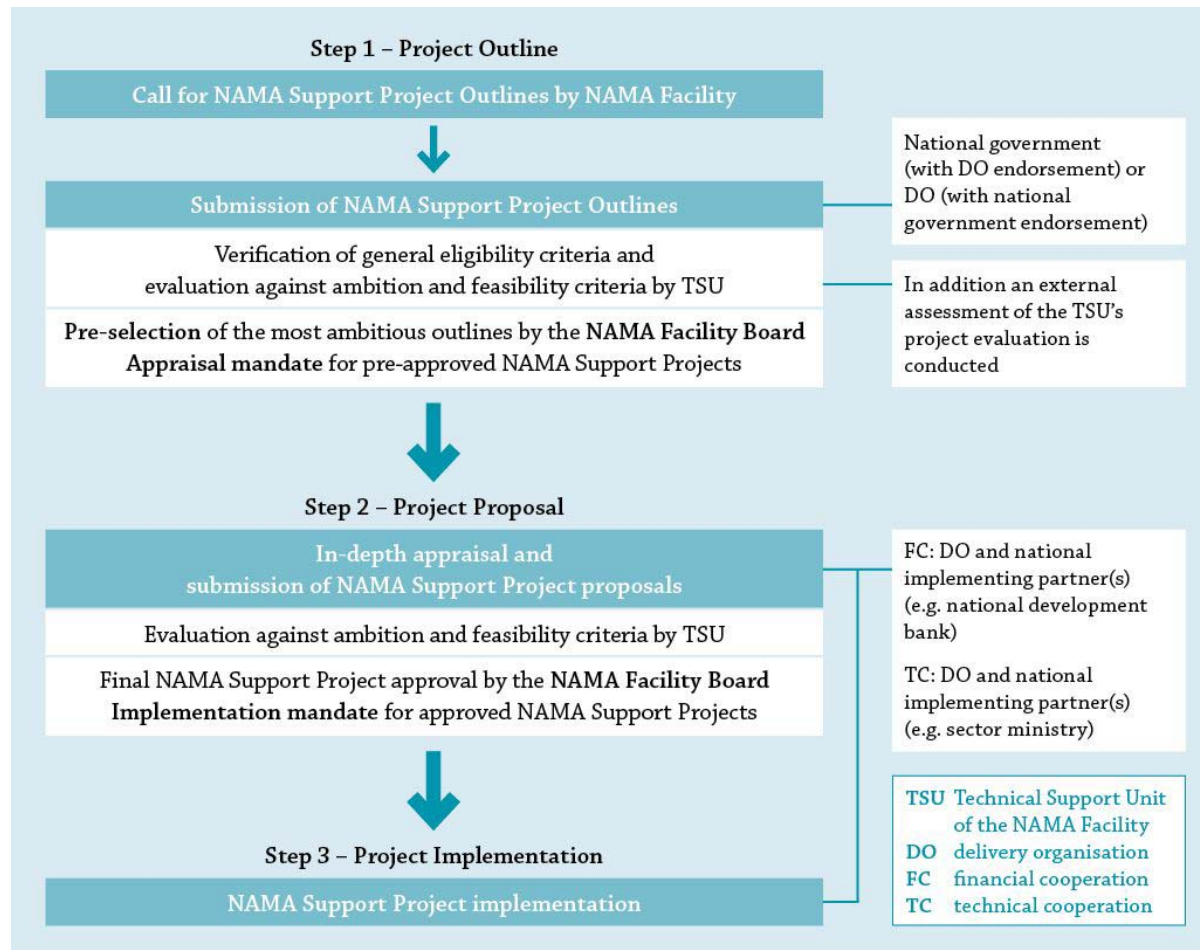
Step 1 – Project Outline

Call for NAMA Support Project Outlines by NAMA Facility

Submission of NAMA Support Project Outlines

National government (with DO endorsement) or DO (with national government endorsement)

Verification of general eligibility criteria and evaluation against ambition and feasibility criteria by TSU

In addition an external assessment of the TSU's project evaluation is conducted

Pre-selection of the most ambitious outlines by the NAMA Facility Board
Appraisal mandate for pre-approved NAMA Support Projects

Step 2 – Project Proposal

In-depth appraisal and submission of NAMA Support Project proposals

FC: DO and national implementing partner(s) (e.g. national development bank)

TC: DO and national implementing partner(s) (e.g. sector ministry)

Evaluation against ambition and feasibility criteria by TSU

Final NAMA Support Project approval by the NAMA Facility Board
Implementation mandate for approved NAMA Support Projects

Step 3 – Project Implementation

NAMA Support Project implementation

TSU Technical Support Unit of the NAMA Facility
DO delivery organisation
FC financial cooperation
TC technical cooperation